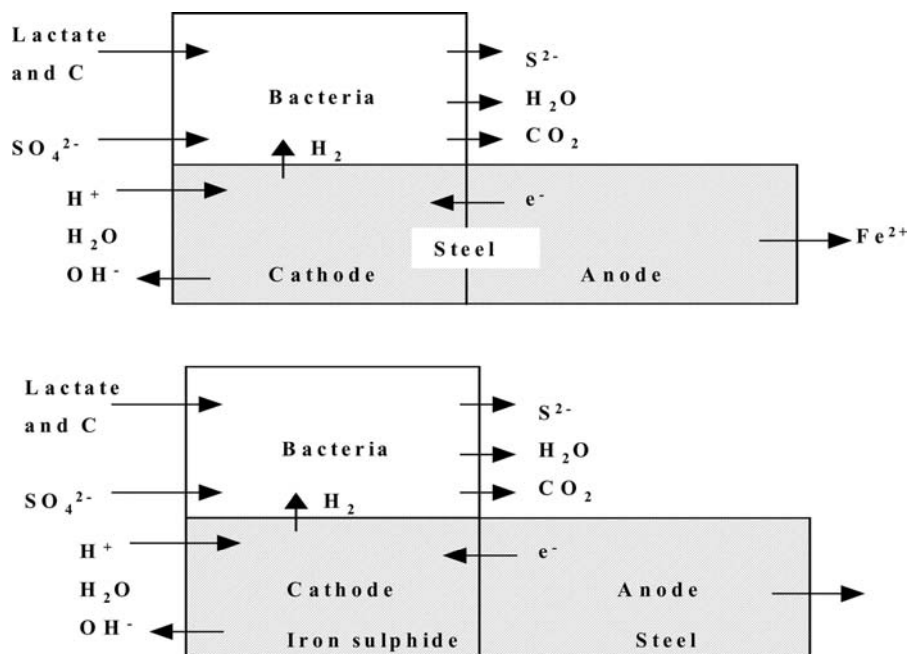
Lactate and C

Bacteria

$SO_4^{2-}$

$H_2$

$S^{2-}$

$H_2O$

$CO_2$

$H^+$

$H_2O$

$OH^-$

$e^-$

Steel

Cathode

Anode

$Fe^{2+}$

Lactate and C

Bacteria

$SO_4^{2-}$

$H_2$

$S^{2-}$

$H_2O$

$CO_2$

$H^+$

$H_2O$

$OH^-$

$e^-$

Cathode

Iron sulphide

Anode

Steel